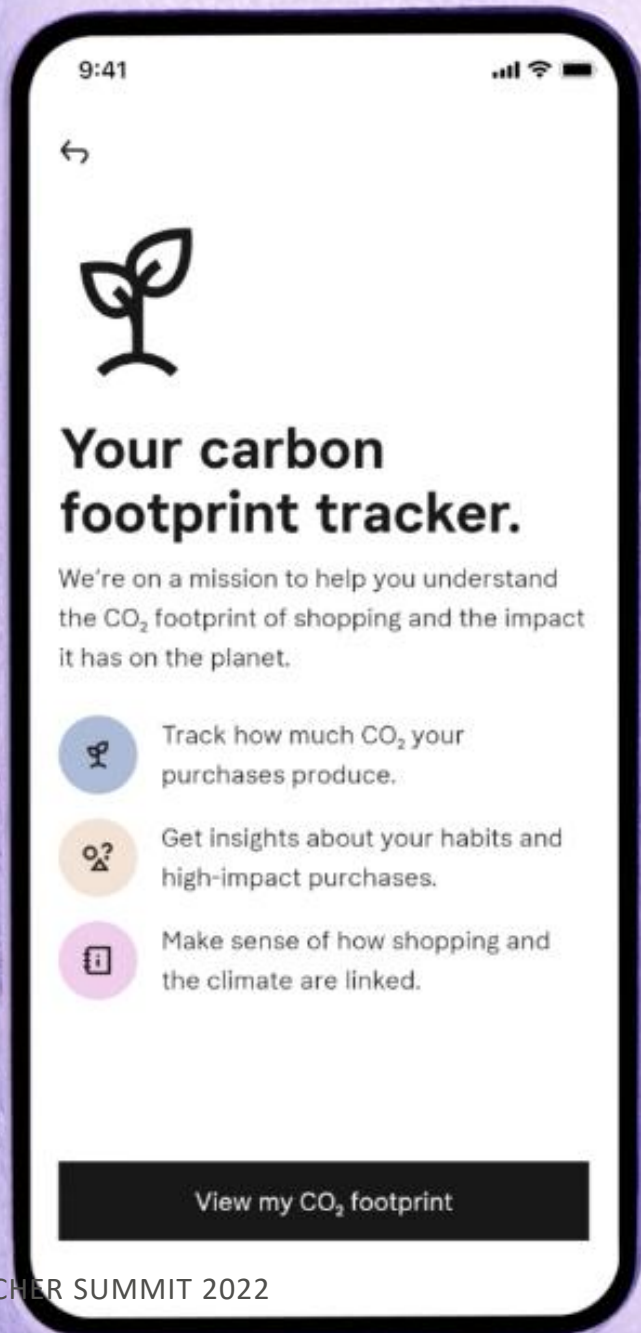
9:41

Your carbon footprint tracker.

We're on a mission to help you understand the $CO_2$ footprint of shopping and the impact it has on the planet.

Track how much $CO_2$ your purchases produce.

Get insights about your habits and high-impact purchases.

Make sense of how shopping and the climate are linked.

View my $CO_2$ footprint

CHER SUMMIT 2022